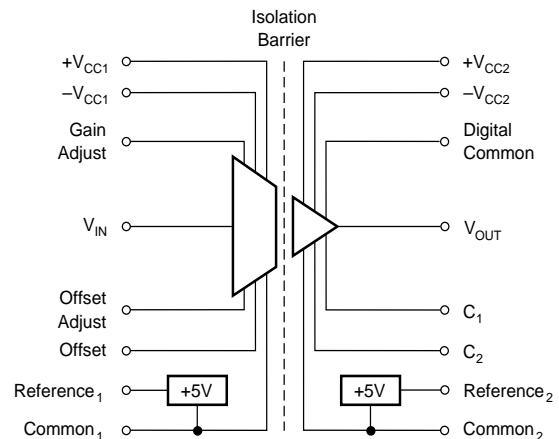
Isolation Barrier

$+V_{CC1}$

$-V_{CC1}$

Gain Adjust

$V_{IN}$

Offset Adjust

Offset

Reference$_1$

Common$_1$

+5V

$+V_{CC2}$

$-V_{CC2}$

Digital Common

$V_{OUT}$

$C_1$

$C_2$

+5V

Reference$_2$

Common$_2$